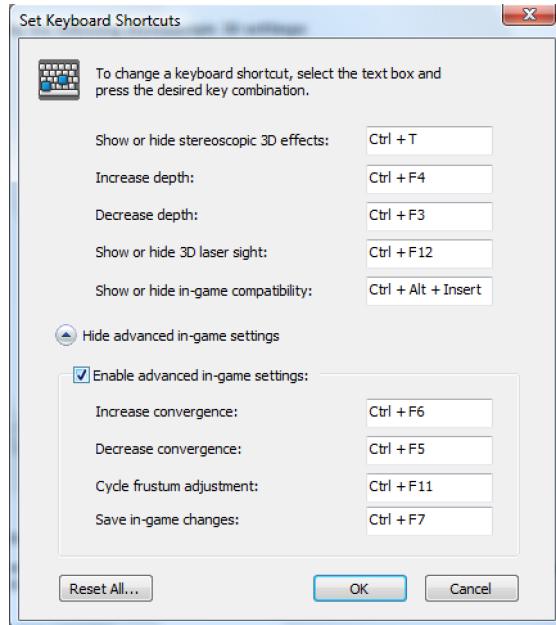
Set Keyboard Shortcuts

To change a keyboard shortcut, select the text box and press the desired key combination.

Show or hide stereoscopic 3D effects: Ctrl + T

Increase depth: Ctrl + F4

Decrease depth: Ctrl + F3

Show or hide 3D laser sight: Ctrl + F12

Show or hide in-game compatibility: Ctrl + Alt + Insert

Hide advanced in-game settings

Enable advanced in-game settings:

Increase convergence: Ctrl + F6

Decrease convergence: Ctrl + F5

Cycle frustum adjustment: Ctrl + F11

Save in-game changes: Ctrl + F7

Reset All... OK Cancel